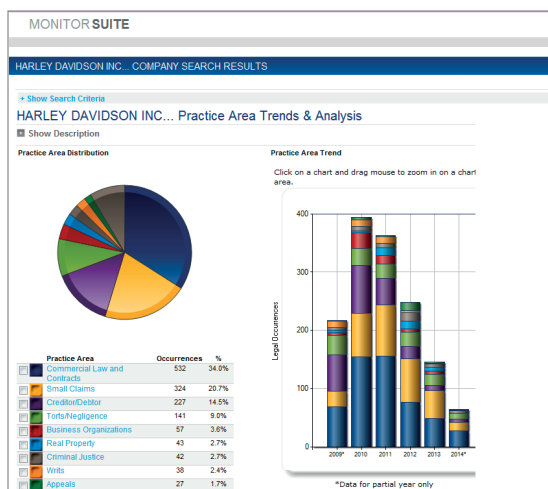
MONITOR SUITE

HARLEY DAVIDSON INC... COMPANY SEARCH RESULTS

+ Show Search Criteria

HARLEY DAVIDSON INC... Practice Area Trends & Analysis

Show Description

Practice Area Distribution

Practice Area Trend

Click on a chart and drag mouse to zoom in on a chart area.

| Practice Area | Occurrences | % |
|---|---|---|
| Commercial Law and Contracts | 532 | 34.0% |
| Small Claims | 324 | 20.7% |
| Creditor/Debtor | 227 | 14.5% |
| Torts/Negligence | 141 | 9.0% |
| Business Organizations | 57 | 3.6% |
| Real Property | 43 | 2.7% |
| Criminal Justice | 42 | 2.7% |
| Writs | 38 | 2.4% |
| Appeals | 27 | 1.7% |

400
300
200
100
0
Legal Occurences
2009* 2010 2011 2012 2013 2014*

*Data for partial year only